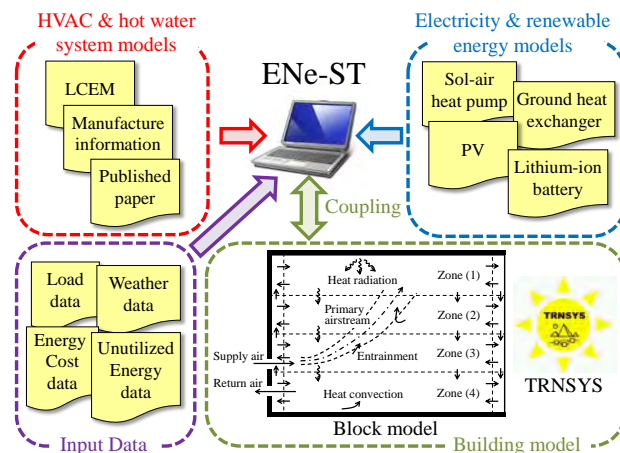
HVAC & hot water system models

LCEM

Manufacture information

Published paper

ENe-ST

Electricity & renewable energy models

Sol-air heat pump

Ground heat exchanger

PV

Lithium-ion battery

Coupling

Load data

Weather data

Energy Cost data

Unutilized Energy data

Input Data

Heat radiation

Zone (1)

Primary airstream

Zone (2)

Supply air

Entrainment

Zone (3)

Return air

Heat convection

Zone (4)

Block model

TRNSYS

TRNSYS

Building model